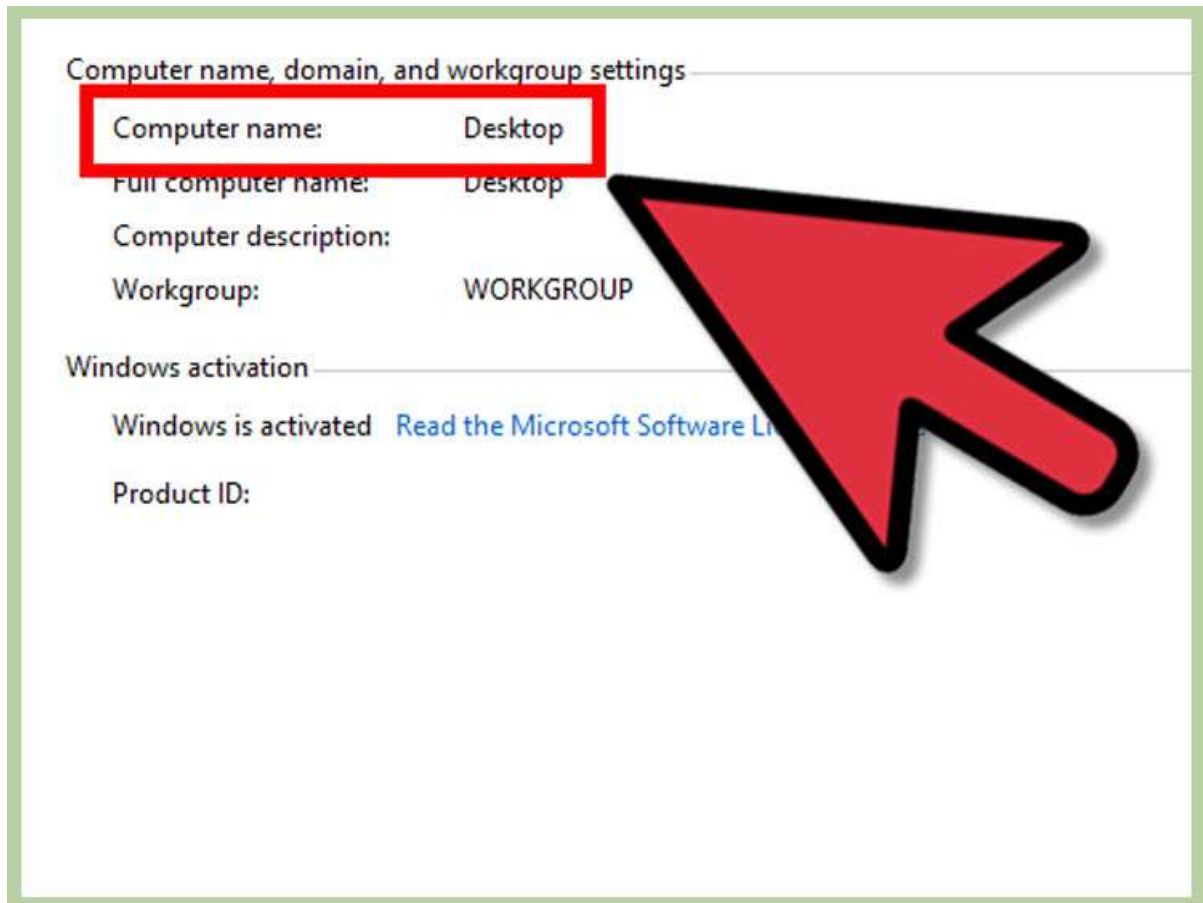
Computer name, domain, and workgroup settings

Computer name: Desktop

Full computer name: Desktop

Computer description:

Workgroup: WORKGROUP

Windows activation

Windows is activated Read the Microsoft Software Li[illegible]

Product ID: